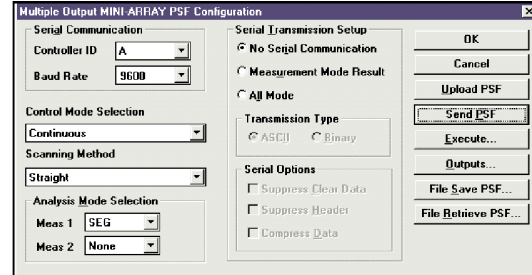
Multiple Output MINI-ARRAY PSF Configuration

Serial Communication

Controller ID A

Baud Rate 9600

Control Mode Selection

Continuous

Scanning Method

Straight

Analysis Mode Selection

Meas 1 SEG

Meas 2 None

Serial Transmission Setup

No Serial Communication

Measurement Mode Result

All Mode

Transmission Type

ASCII

Binary

Serial Options

Suppress Clear Data

Suppress Header

Compress Data

OK

Cancel

Upload PSF

Send PSF

Execute...

Outputs...

File Save PSF...

File Retrieve PSF...